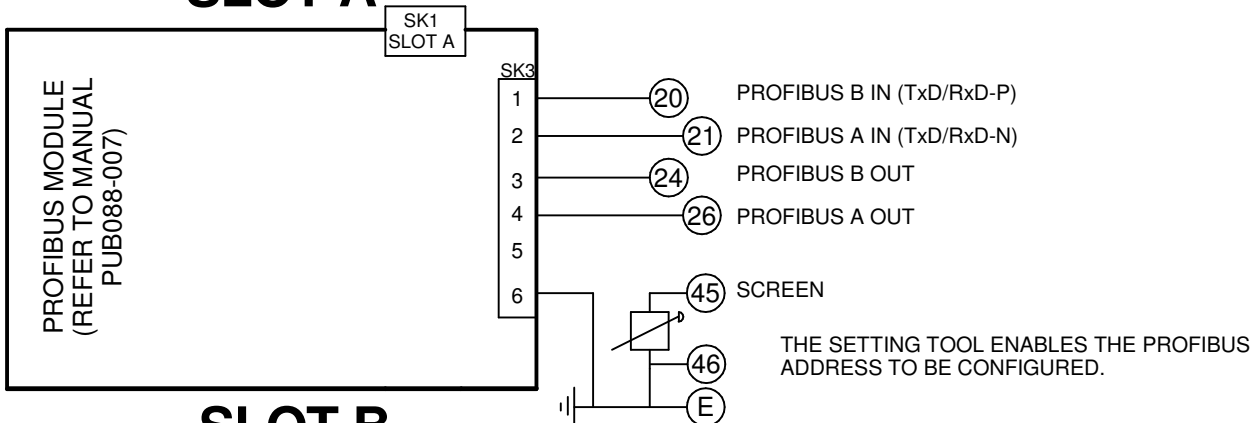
SLOT A

SK1
SLOT A

PROFIBUS MODULE
(REFER TO MANUAL
PUB088-007)

SK3

1
2
3
4
5
6

20 PROFIBUS B IN (TxD/RxD-P)

21 PROFIBUS A IN (TxD/RxD-N)

24 PROFIBUS B OUT

26 PROFIBUS A OUT

45 SCREEN

THE SETTING TOOL ENABLES THE PROFIBUS ADDRESS TO BE CONFIGURED.

46

E

SLOT B